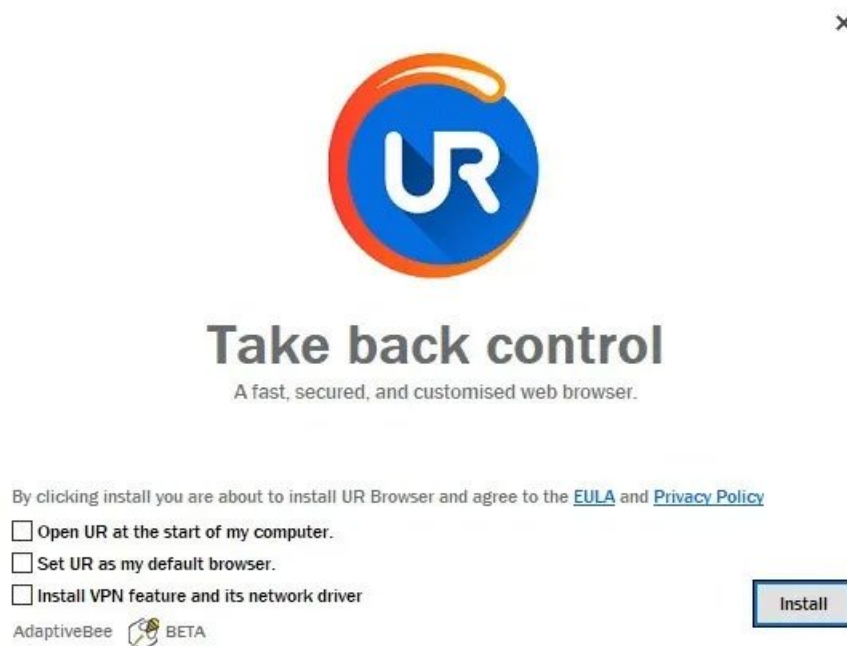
×

UR

Take back control

A fast, secured, and customised web browser.

By clicking install you are about to install UR Browser and agree to the EULA and Privacy Policy

Open UR at the start of my computer.

Set UR as my default browser.

Install VPN feature and its network driver

AdaptiveBee BETA

Install